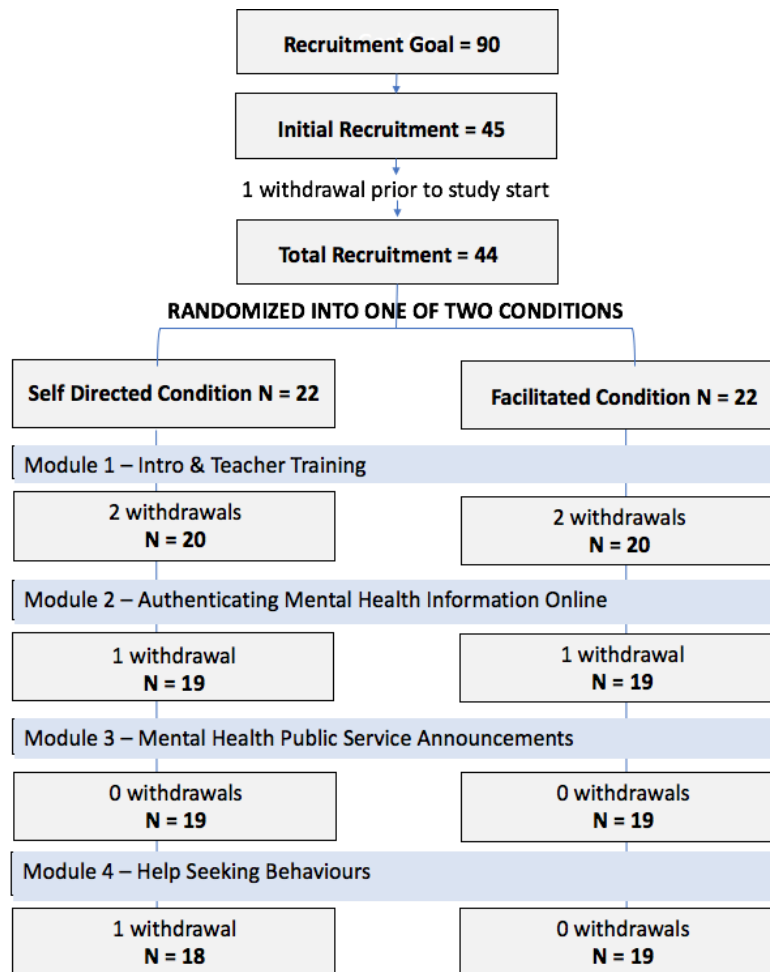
Recruitment Goal = 90

Initial Recruitment = 45

1 withdrawal prior to study start

Total Recruitment = 44

RANDOMIZED INTO ONE OF TWO CONDITIONS

Self Directed Condition N = 22

Facilitated Condition N = 22

Module 1 – Intro & Teacher Training

2 withdrawals
N = 20

2 withdrawals
N = 20

Module 2 – Authenticating Mental Health Information Online

1 withdrawal
N = 19

1 withdrawal
N = 19

Module 3 – Mental Health Public Service Announcements

0 withdrawals
N = 19

0 withdrawals
N = 19

Module 4 – Help Seeking Behaviours

1 withdrawal
N = 18

0 withdrawals
N = 19